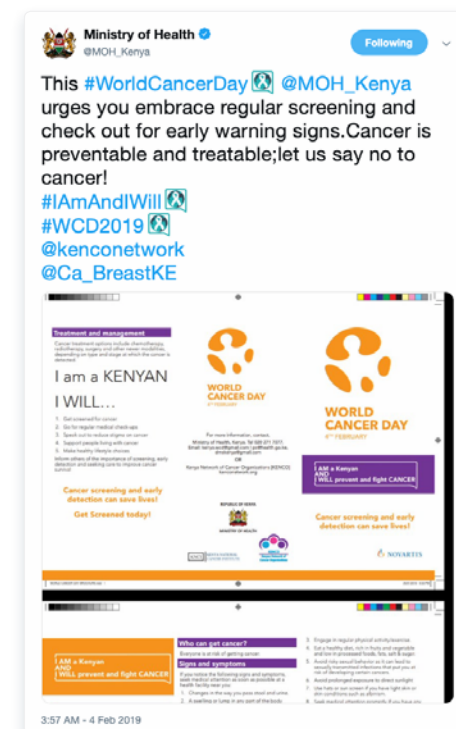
Ministry of Health
@MOH_Kenya

Following

This #WorldCancerDay @MOH_Kenya urges you embrace regular screening and check out for early warning signs.Cancer is preventable and treatable;let us say no to cancer!
#IAmAndIWill
#WCD2019
@kenconetwork
@Ca_BreastKE

Treatment and management

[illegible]

I am a KENYAN
I WILL...

1. Get screened for cancer
2. Go for regular medical check-ups
3. Speak out to reduce stigma on cancer
4. Support people living with cancer
5. Make healthy lifestyle choices

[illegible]

Cancer screening and early detection can save lives!

Get Screened today!

WORLD CANCER DAY
4TH FEBRUARY

For more information, contact:
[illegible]

REPUBLIC OF KENYA
MINISTRY OF HEALTH

WORLD CANCER DAY
4TH FEBRUARY

I AM a Kenyan AND WILL prevent and fight CANCER

Cancer screening and early detection can save lives!

NOVARTIS

I AM a Kenyan AND WILL prevent and fight CANCER

Who can get cancer?
Everyone is at risk of getting cancer

Signs and symptoms
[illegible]
1. Changes in the way you pass stool and urine
2. A swelling or lump in any part of the body

5. Engage in regular physical activity/exercise.
6. Eat a healthy diet, rich in fruits and vegetable and low in processed foods, fats, salt & sugar.
7. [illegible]
8. Avoid prolonged exposure to direct sunlight
9. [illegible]
10. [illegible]

3:57 AM - 4 Feb 2019